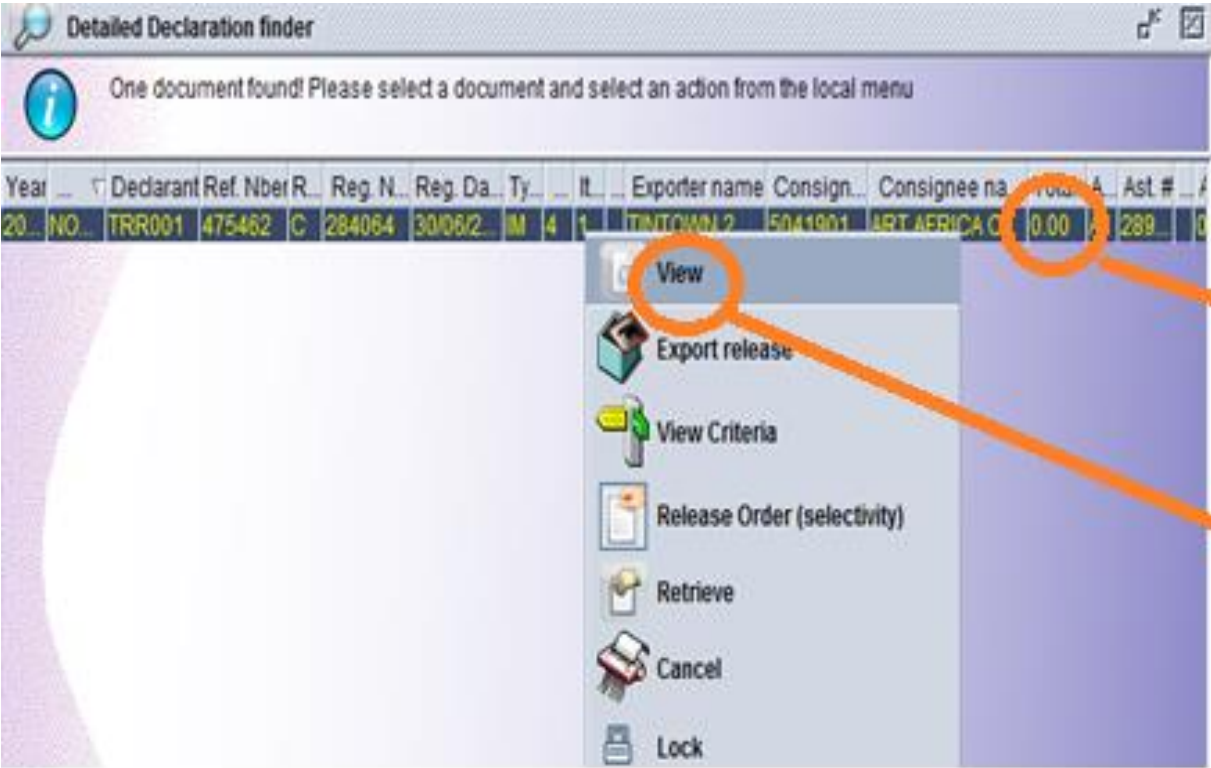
Detailed Declaration finder

One document found! Please select a document and select an action from the local menu

| Year | ... | Declarant | Ref. Nber | R... | Reg. N... | Reg. Da... | Ty... | ... | It... | ... | Exporter name | Consign... | Consignee na... | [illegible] | A... | Ast. # | ... | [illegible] |
|---|---|---|---|---|---|---|---|---|---|---|---|---|---|---|---|---|---|---|
| 20... | NO... | TRR001 | 475462 | C | 284064 | 30/06/2... | IM | 4 | 1 | | TINTOWN 2 | 5041901 | ART AFRICA C... | 0.00 | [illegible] | 289... | | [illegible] |

View
Export release
View Criteria
Release Order (selectivity)
Retrieve
Cancel
Lock